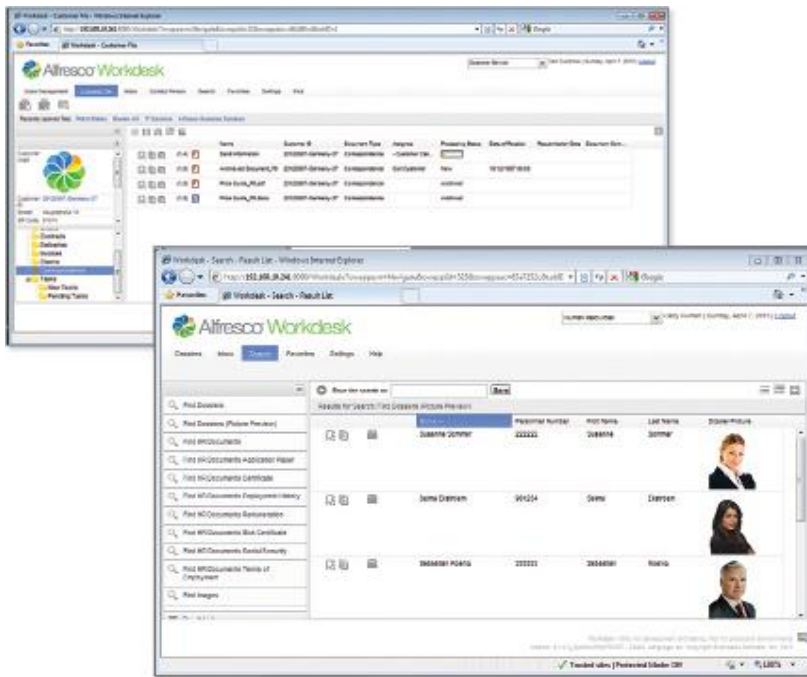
Workdesk - Customer File - Windows Internet Explorer

Favorites | Workdesk - Customer File

Alfresco Workdesk

Customer Service

Case Management | Customer File | Inbox | Contact Person | Search | Favorites | Settings | Help

| Name | Customer ID | Document Type | Assignee | Processing Status | Date of Creation |
|---|---|---|---|---|---|
| Send Information | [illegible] | Correspondence | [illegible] | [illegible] | |
| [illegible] | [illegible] | Correspondence | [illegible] | New | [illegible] |
| Price Quote_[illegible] | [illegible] | Correspondence | | Archived | |
| Price Quote_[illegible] | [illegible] | Correspondence | | Archived | |

Contracts
Deliveries
Invoices
Claims
Correspondence
Tasks
New Tasks
Pending Tasks

Workdesk - Search - Result List - Windows Internet Explorer

Favorites | Workdesk - Search - Result List

Alfresco Workdesk

Human Resources

Dossiers | Inbox | Search | Favorites | Settings | Help

Save the search as: | Save

Results for Search: Find Dossiers (Picture Preview)

Find Dossiers
Find Dossiers (Picture Preview)
Find HR Documents
Find HR Documents Application Paper
Find HR Documents Certificate
Find HR Documents Employment History
Find HR Documents Remuneration
Find HR Documents Sick Certificate
Find HR Documents Social Security
Find HR Documents Terms of Employment
Find Images

| Name | Personnel Number | First Name | Last Name | Dossier Picture |
|---|---|---|---|---|
| Susanne Sommer | 222222 | Susanne | Sommer | |
| Selma Ekstrom | 901234 | Selma | Ekstrom | |
| Sebastian Roenig | 333333 | Sebastian | Roenig | |

Trusted sites | Protected Mode: Off